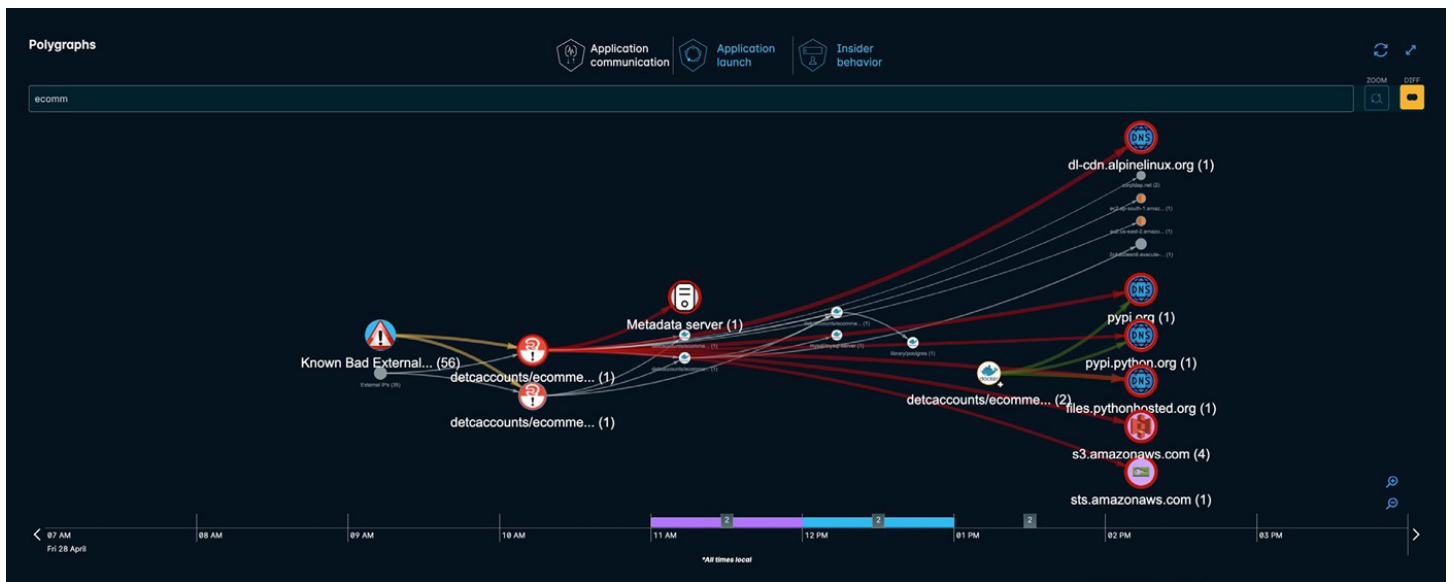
Polygraphs

Application communication

Application launch

Insider behavior

ZOOM

DIFF

ecomm

DNS

dl-cdn.alpinelinux.org (1)

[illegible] (2)

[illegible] (1)

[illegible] (1)

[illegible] (1)

DNS

pypi.org (1)

DNS

pypi.python.org (1)

DNS

files.pythonhosted.org (1)

s3.amazonaws.com (4)

sts.amazonaws.com (1)

Metadata server (1)

Known Bad External... (56)

External IPs (35)

detcaccounts/ecomme... (1)

detcaccounts/ecomme... (1)

detcaccounts/ecomme... (2)

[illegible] (1)

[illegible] (1)

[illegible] (1)

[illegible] server (1)

library/postgres (1)

07 AM
Fri 28 April

08 AM

09 AM

10 AM

11 AM

2

12 PM

2

01 PM

2

02 PM

03 PM

*All times local